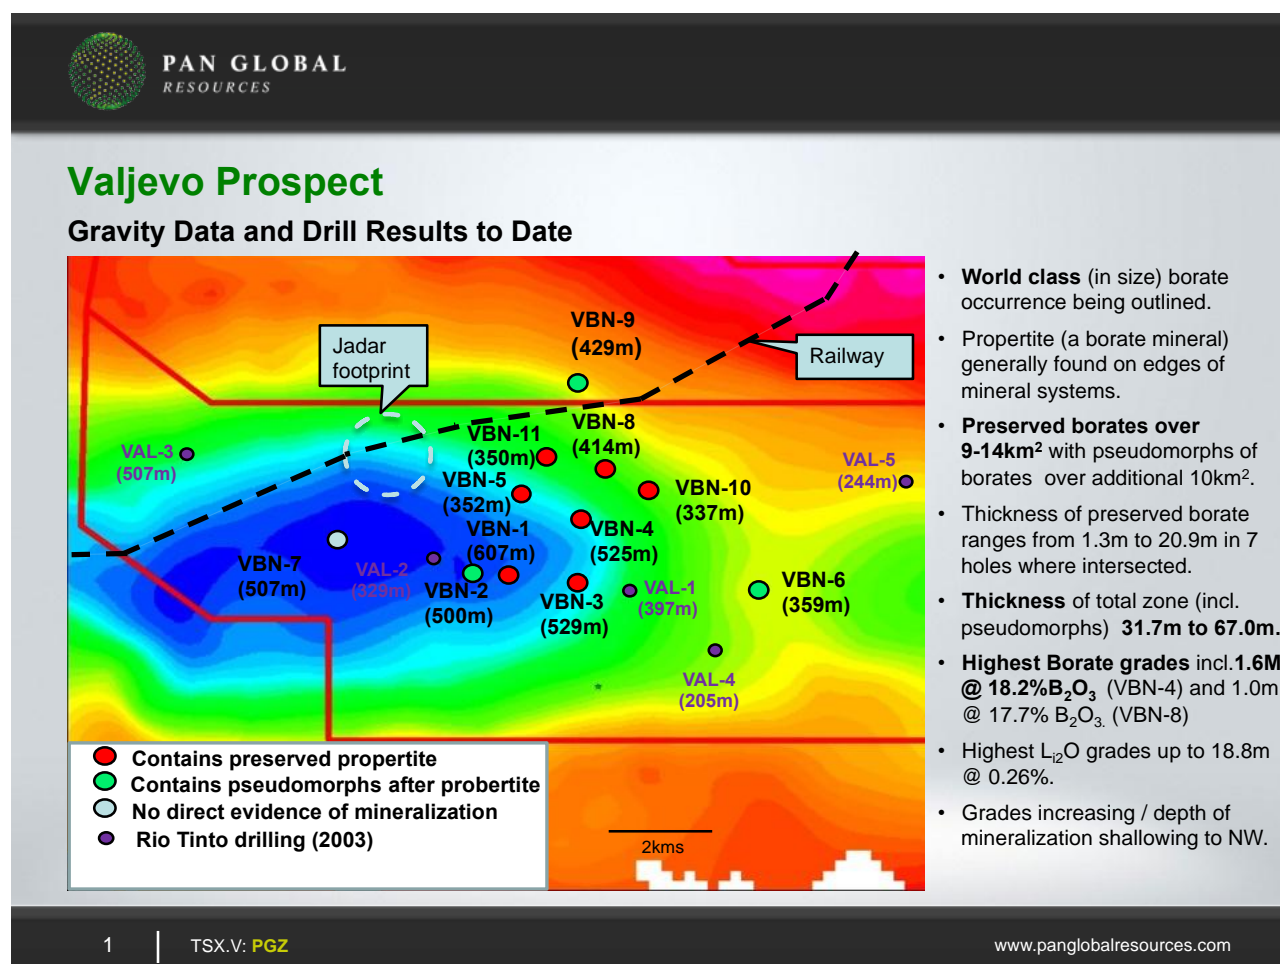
PAN GLOBAL
RESOURCES

Valjevo Prospect

Gravity Data and Drill Results to Date

Jadar footprint

VBN-9 (429m)

Railway

VAL-3 (507m)

VBN-11 (350m)

VBN-8 (414m)

VBN-5 (352m)

VBN-10 (337m)

VAL-5 (244m)

VBN-1 (607m)

VBN-4 (525m)

VBN-7 (507m)

VAL-2 (329m)

VBN-2 (500m)

VBN-3 (529m)

VAL-1 (397m)

VBN-6 (359m)

VAL-4 (205m)

Contains preserved propertite
Contains pseudomorphs after probertite
No direct evidence of mineralization
Rio Tinto drilling (2003)

2kms

• World class (in size) borate occurrence being outlined.
• Propertite (a borate mineral) generally found on edges of mineral systems.
• Preserved borates over 9-14km$^2$ with pseudomorphs of borates over additional 10km$^2$.
• Thickness of preserved borate ranges from 1.3m to 20.9m in 7 holes where intersected.
• Thickness of total zone (incl. pseudomorphs) 31.7m to 67.0m.
• Highest Borate grades incl. 1.6M @ 18.2%$B_2O_3$ (VBN-4) and 1.0m @ 17.7% $B_2O_3$ (VBN-8)
• Highest $L_{i2}O$ grades up to 18.8m @ 0.26%.
• Grades increasing / depth of mineralization shallowing to NW.

1 | TSX.V: PGZ www.panglobalresources.com